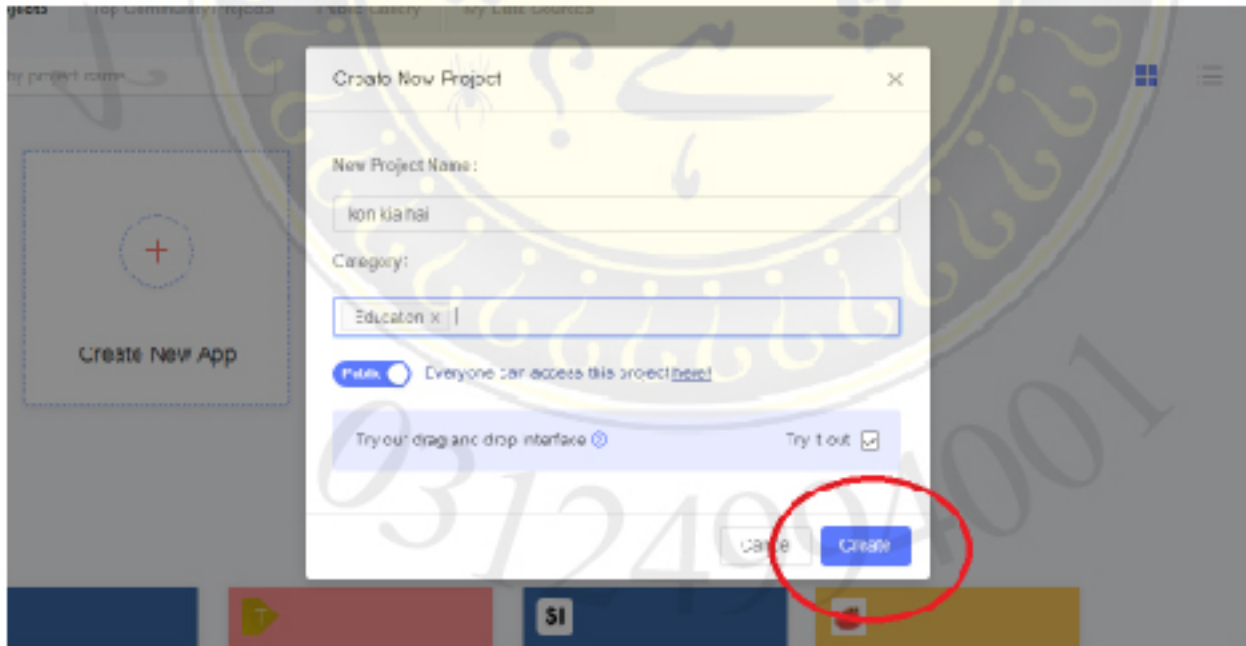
ojects Top Community Projects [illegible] My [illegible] Stories

by project name

Create New App

Create New Project

New Project Name:

kon kia hai

Category:

Education ×

Public Everyone can access this project here!

Try our drag and drop interface

Try it out

Cancel

Create

03124994001